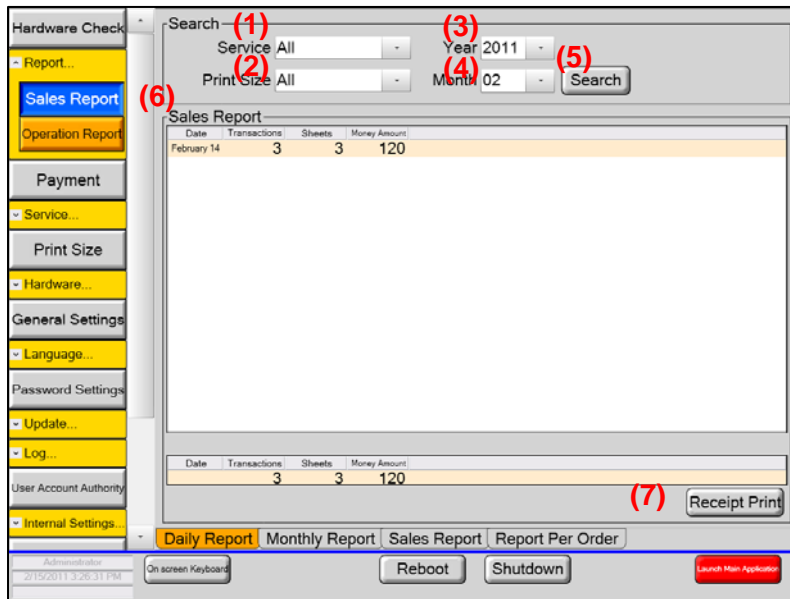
Hardware Check

Report...

Sales Report

Operation Report

Payment

Service...

Print Size

Hardware...

General Settings

Language...

Password Settings

Update...

Log...

User Account Authority

Internal Settings...

Search

(1) Service All

(2) Print Size All

(3) Year 2011

(4) Month 02

(5) Search

(6)

Sales Report

| Date | Transactions | Sheets | Money Amount |
|---|---|---|---|
| February 14 | 3 | 3 | 120 |

| Date | Transactions | Sheets | Money Amount |
|---|---|---|---|
| | 3 | 3 | 120 |

(7) Receipt Print

Daily Report | Monthly Report | Sales Report | Report Per Order

Administrator
2/15/2011 3:26:31 PM

On screen Keyboard

Reboot

Shutdown

Launch Main Application